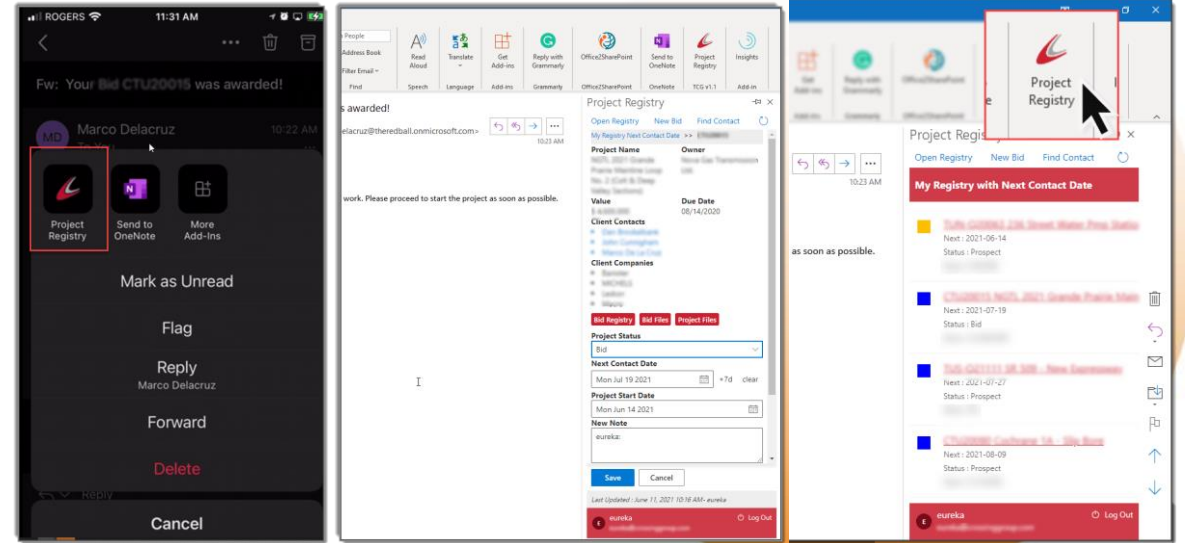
ROGERS 11:31 AM

Fw: Your Bid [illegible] was awarded!

MD Marco Delacruz 10:22 AM

Project Registry
Send to OneNote
More Add-Ins

Mark as Unread
Flag
Reply
Marco Delacruz
Forward
Delete

Reply

Cancel

People
Address Book
Filter Email
Find
Read Aloud
Speech
Translate
Language
Get Add-ins
Add-ins
Reply with Grammarly
Grammarly
Office2SharePoint
Office2SharePoint
Send to OneNote
OneNote
Project Registry
TCG v1.1
Insights
Add-in

s awarded!
delacruz@theredball.onmicrosoft.com>
10:23 AM
work. Please proceed to start the project as soon as possible.

Project Registry
Open Registry New Bid Find Contact
My Registry Next Contact Date >> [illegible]
Project Name
NGTL 2021 Grande Prairie Mainline Loop No. 2 (Colt & Deep Valley Sections)
Owner
Nova Gas Transmission Ltd.
Value
$ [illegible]
Due Date
08/14/2020
Client Contacts
Dan Brookbank
John Cunnigham
Marco De La Cruz
Client Companies
Banister
MICHELS
Ledcor
Waste
Bid Registry Bid Files Project Files
Project Status
Bid
Next Contact Date
Mon Jul 19 2021 +7d clear
Project Start Date
Mon Jun 14 2021
New Note
eureka:
Save Cancel
Last Updated : June 11, 2021 10:16 AM- eureka
eureka
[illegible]
Log Out

Get Add-ins
Reply with Grammarly
Office2SharePoint
Project Registry

10:23 AM
as soon as possible.

Project Regis
Open Registry New Bid Find Contact
My Registry with Next Contact Date
TUN-G20062 236 Street Water Pmp Statio
Next : 2021-06-14
Status : Prospect
CTU20015 NGTL 2021 Grande Prairie Main
Next : 2021-07-19
Status : Bid
TUS-G21111 SR 509 - New Expressway
Next : 2021-07-27
Status : Prospect
CTU20090 Cochrane 14 - Slip Bore
Next : 2021-08-09
Status : Prospect
eureka
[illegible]
Log Out